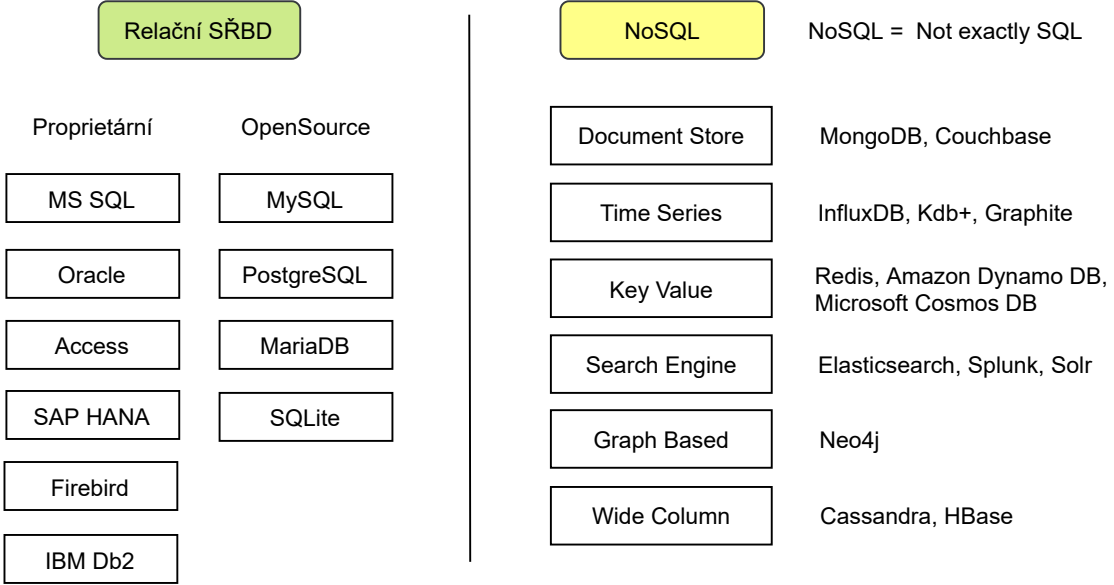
Relační SŘBD

Proprietární

MS SQL

Oracle

Access

SAP HANA

Firebird

IBM Db2

OpenSource

MySQL

PostgreSQL

MariaDB

SQLite

NoSQL

NoSQL = Not exactly SQL

Document Store MongoDB, Couchbase

Time Series InfluxDB, Kdb+, Graphite

Key Value Redis, Amazon Dynamo DB, Microsoft Cosmos DB

Search Engine Elasticsearch, Splunk, Solr

Graph Based Neo4j

Wide Column Cassandra, HBase